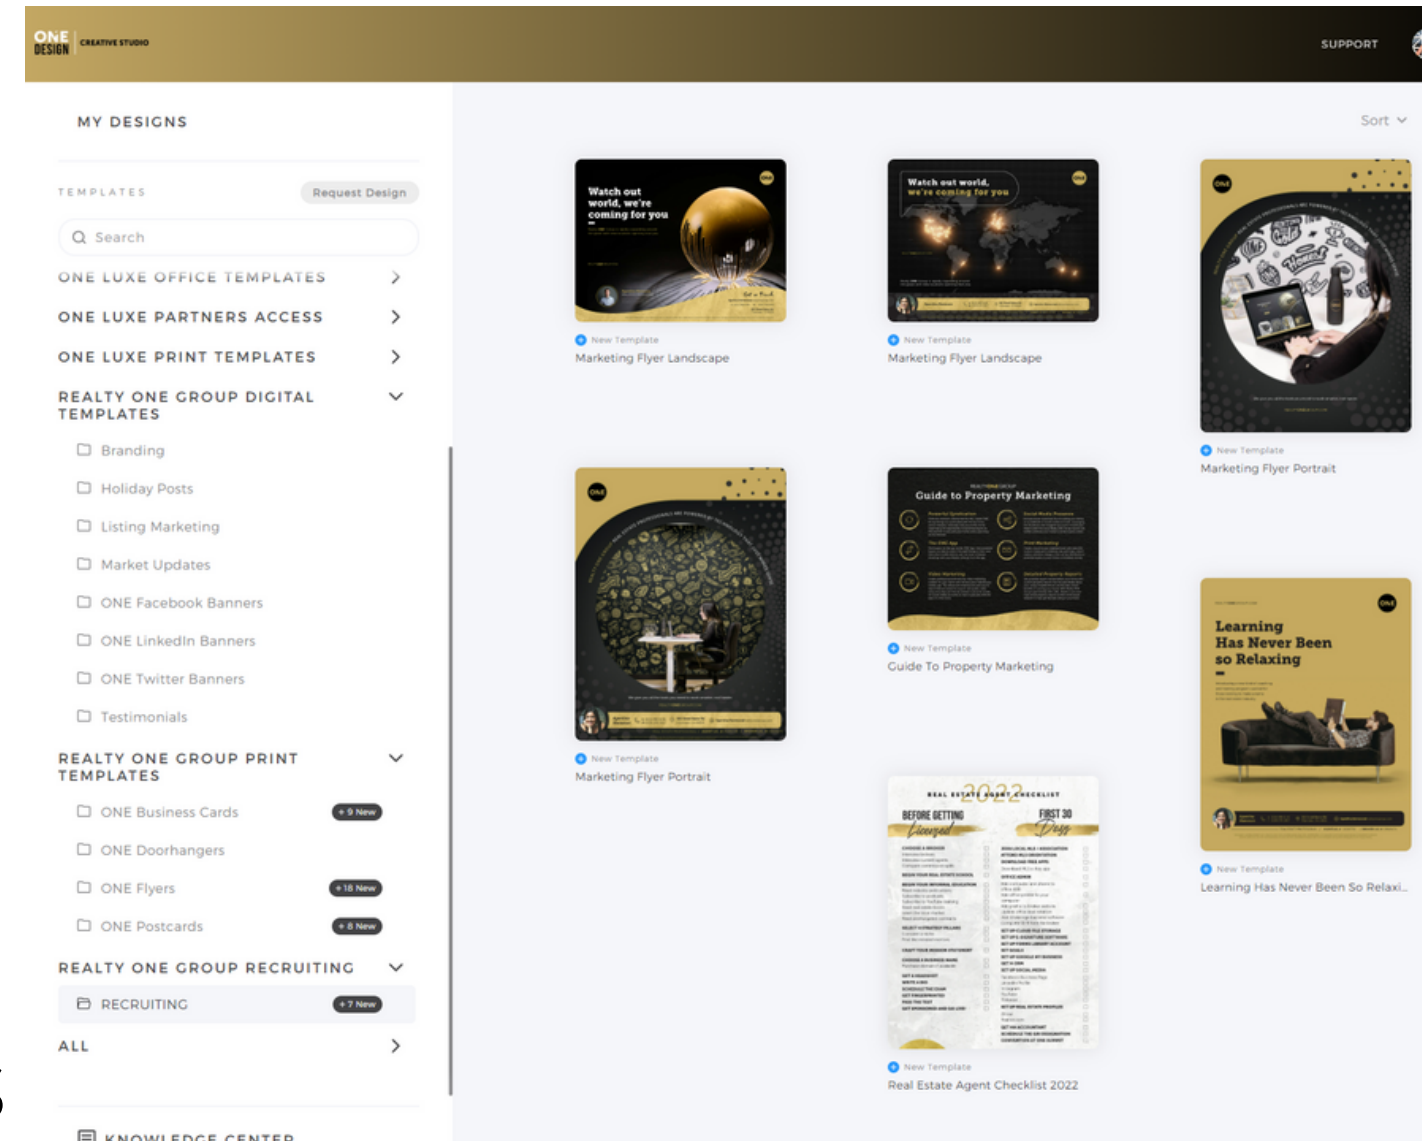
ONE DESIGN | CREATIVE STUDIO

SUPPORT

MY DESIGNS

TEMPLATES

Request Design

Search

ONE LUXE OFFICE TEMPLATES

ONE LUXE PARTNERS ACCESS

ONE LUXE PRINT TEMPLATES

REALTY ONE GROUP DIGITAL TEMPLATES

Branding

Holiday Posts

Listing Marketing

Market Updates

ONE Facebook Banners

ONE LinkedIn Banners

ONE Twitter Banners

Testimonials

REALTY ONE GROUP PRINT TEMPLATES

ONE Business Cards +9 New

ONE Doorhangers

ONE Flyers +18 New

ONE Postcards +8 New

REALTY ONE GROUP RECRUITING

RECRUITING +7 New

ALL

KNOWLEDGE CENTER

Sort

Watch out world, we're coming for you

New Template
Marketing Flyer Landscape

Watch out world, we're coming for you

New Template
Marketing Flyer Landscape

New Template
Marketing Flyer Portrait

New Template
Marketing Flyer Portrait

Guide to Property Marketing

New Template
Guide To Property Marketing

Learning Has Never Been so Relaxing

New Template
Learning Has Never Been So Relaxi...

REAL ESTATE AGENT CHECKLIST 2022
BEFORE GETTING Licensed
FIRST 30 Days

New Template
Real Estate Agent Checklist 2022